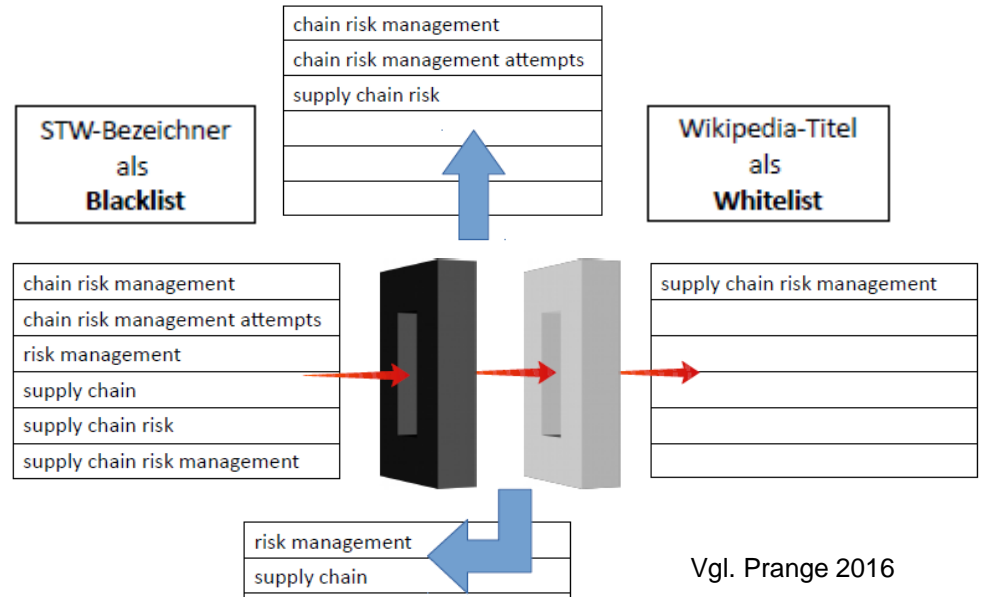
| chain risk management |
|---|
| chain risk management attempts |
| supply chain risk |
| |
| |
| |

STW-Bezeichner als **Blacklist**

Wikipedia-Titel als **Whitelist**

| chain risk management |
|---|
| chain risk management attempts |
| risk management |
| supply chain |
| supply chain risk |
| supply chain risk management |

| supply chain risk management |
|---|
| |
| |
| |
| |
| |

| risk management |
|---|
| supply chain |

Vgl. Prange 2016